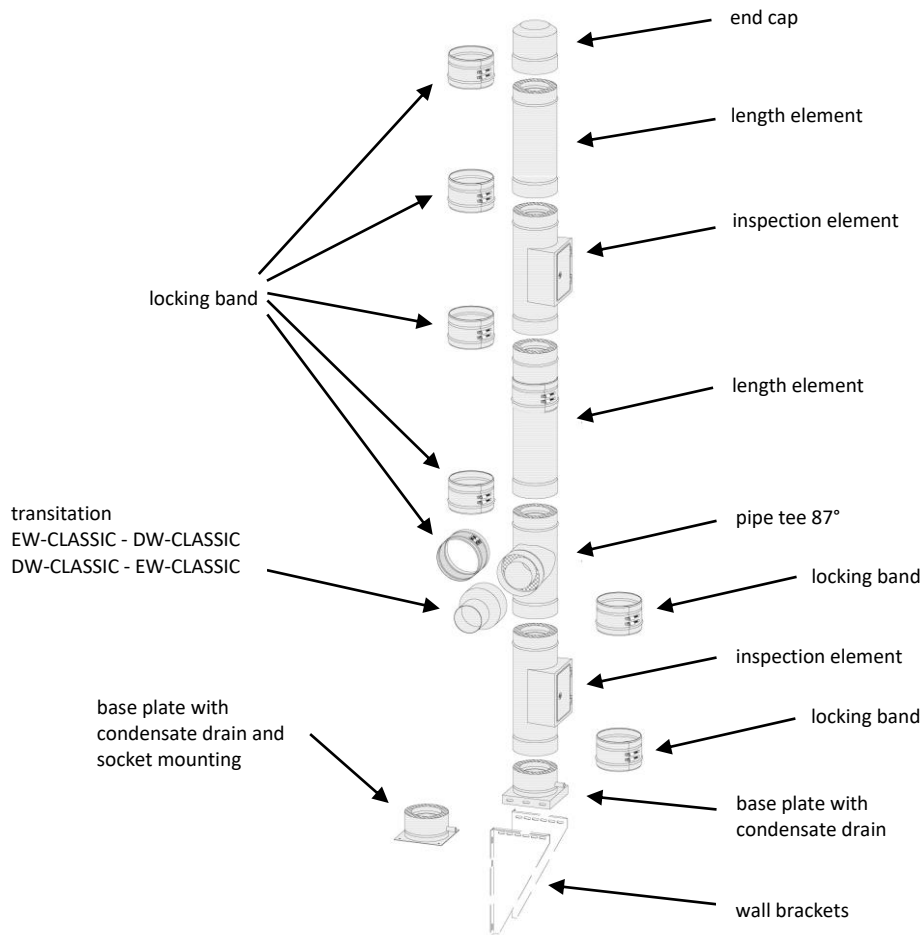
end cap

length element

inspection element

locking band

length element

transitation
EW-CLASSIC - DW-CLASSIC
DW-CLASSIC - EW-CLASSIC

pipe tee 87°

locking band

inspection element

locking band

base plate with condensate drain and socket mounting

base plate with condensate drain

wall brackets